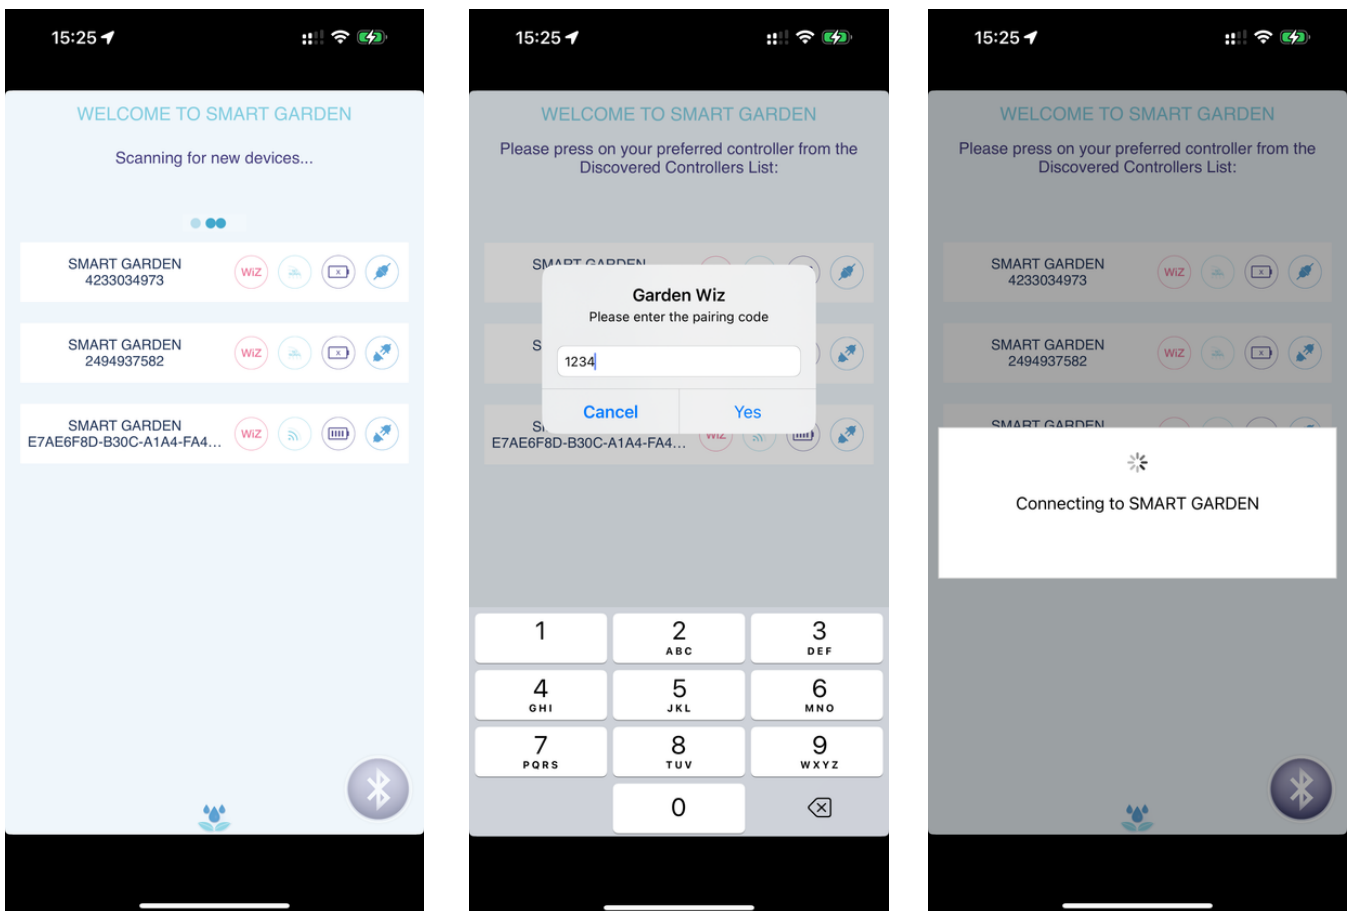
15:25

WELCOME TO SMART GARDEN

Scanning for new devices...

SMART GARDEN
4233034973

WiZ

SMART GARDEN
2494937582

WiZ

SMART GARDEN
E7AE6F8D-B30C-A1A4-FA4...

WiZ

15:25

WELCOME TO SMART GARDEN

Please press on your preferred controller from the Discovered Controllers List:

SMART GARDEN

Garden Wiz
Please enter the pairing code

1234

Cancel
Yes

E7AE6F8D-B30C-A1A4-FA4...

| 1 | 2 ABC | 3 DEF |
|---|---|---|
| 4 GHI | 5 JKL | 6 MNO |
| 7 PQRS | 8 TUV | 9 WXYZ |
| | 0 | |

15:25

WELCOME TO SMART GARDEN

Please press on your preferred controller from the Discovered Controllers List:

SMART GARDEN
4233034973

WiZ

SMART GARDEN
2494937582

WiZ

SMART GARDEN

Connecting to SMART GARDEN